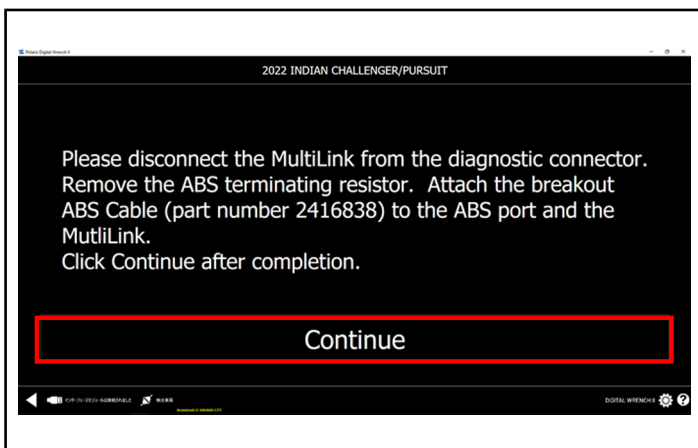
Polaris Digital Wrench II

2022 INDIAN CHALLENGER/PURSUIT

Please disconnect the MultiLink from the diagnostic connector. Remove the ABS terminating resistor. Attach the breakout ABS Cable (part number 2416838) to the ABS port and the MutliLink.
Click Continue after completion.

Continue

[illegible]

DIGITAL WRENCH II